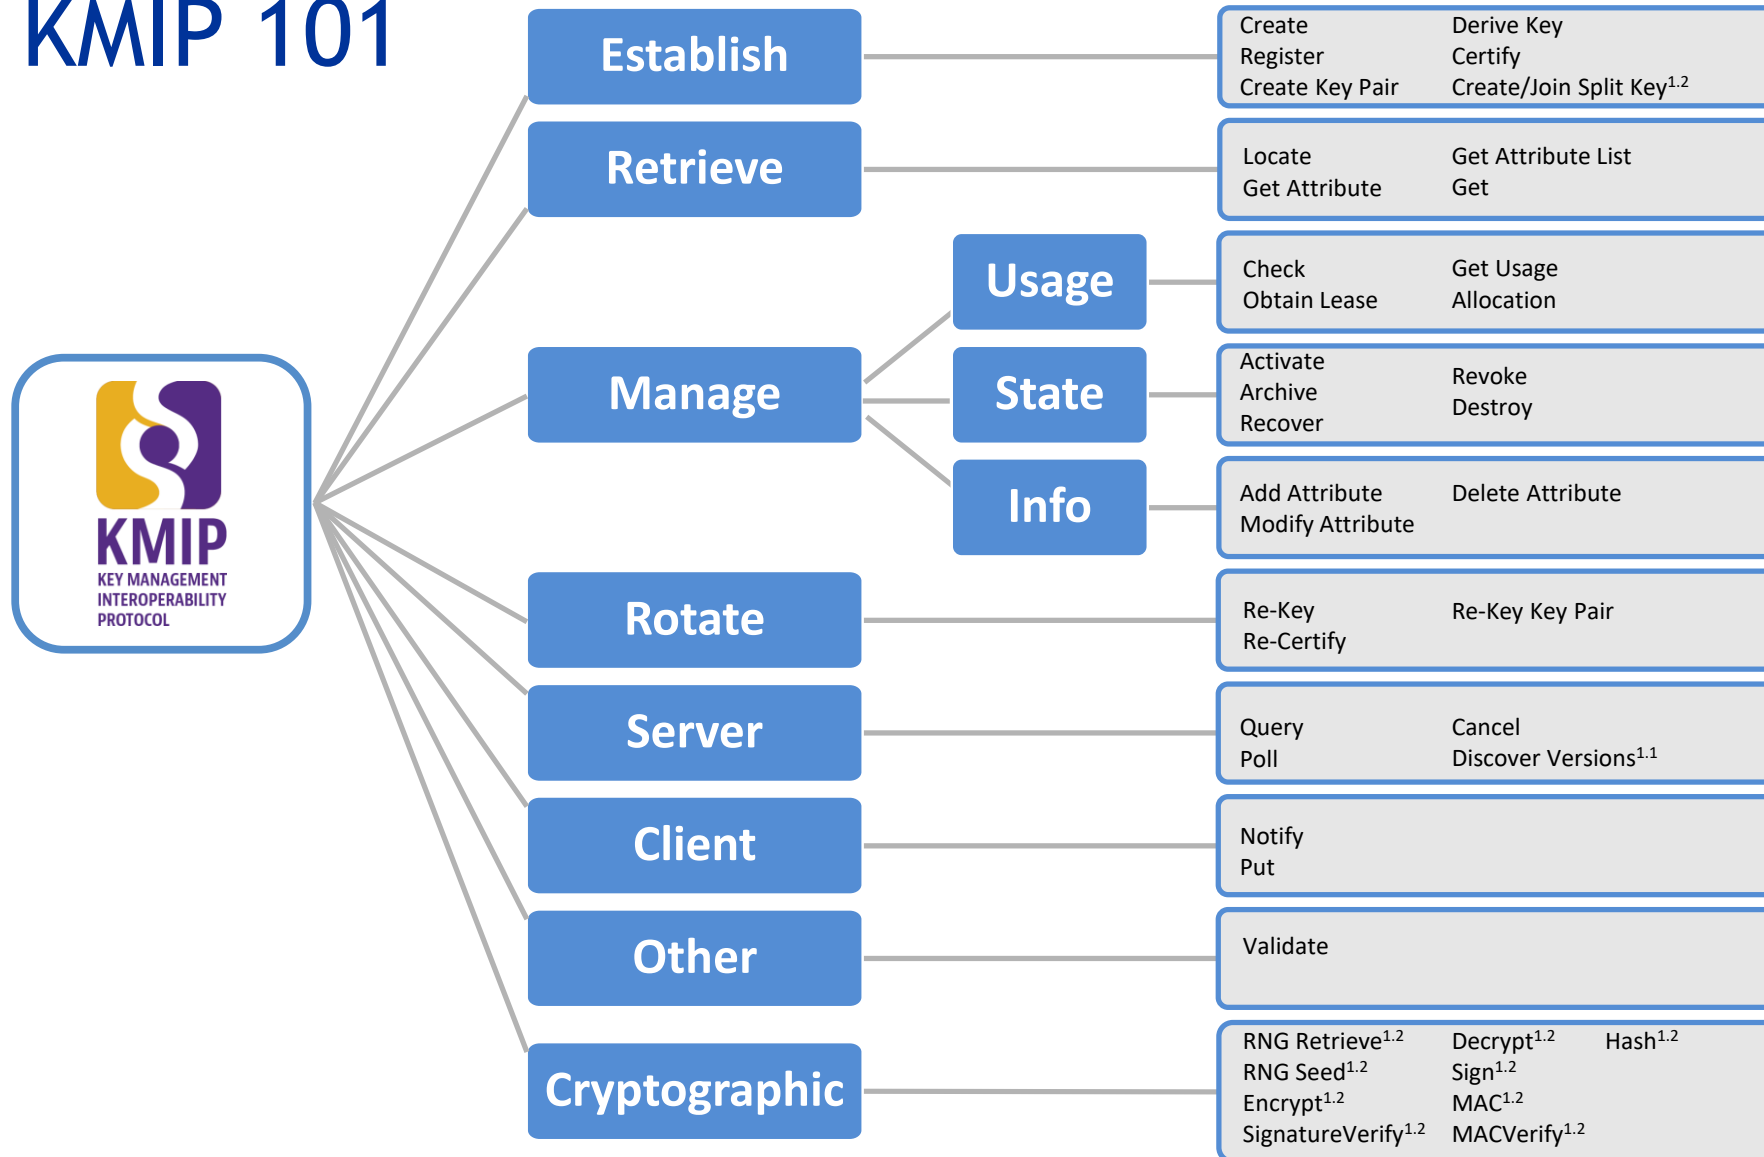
KMIP 101

KMIP
KEY MANAGEMENT INTEROPERABILITY PROTOCOL

Establish

Create
Register
Create Key Pair

Derive Key
Certify
Create/Join Split Key$^{1.2}$

Retrieve

Locate
Get Attribute

Get Attribute List
Get

Manage

Usage

Check
Obtain Lease

Get Usage
Allocation

State

Activate
Archive
Recover

Revoke
Destroy

Info

Add Attribute
Modify Attribute

Delete Attribute

Rotate

Re-Key
Re-Certify

Re-Key Key Pair

Server

Query
Poll

Cancel
Discover Versions$^{1.1}$

Client

Notify
Put

Other

Validate

Cryptographic

RNG Retrieve$^{1.2}$
RNG Seed$^{1.2}$
Encrypt$^{1.2}$
SignatureVerify$^{1.2}$

Decrypt$^{1.2}$
Sign$^{1.2}$
MAC$^{1.2}$
MACVerify$^{1.2}$

Hash$^{1.2}$